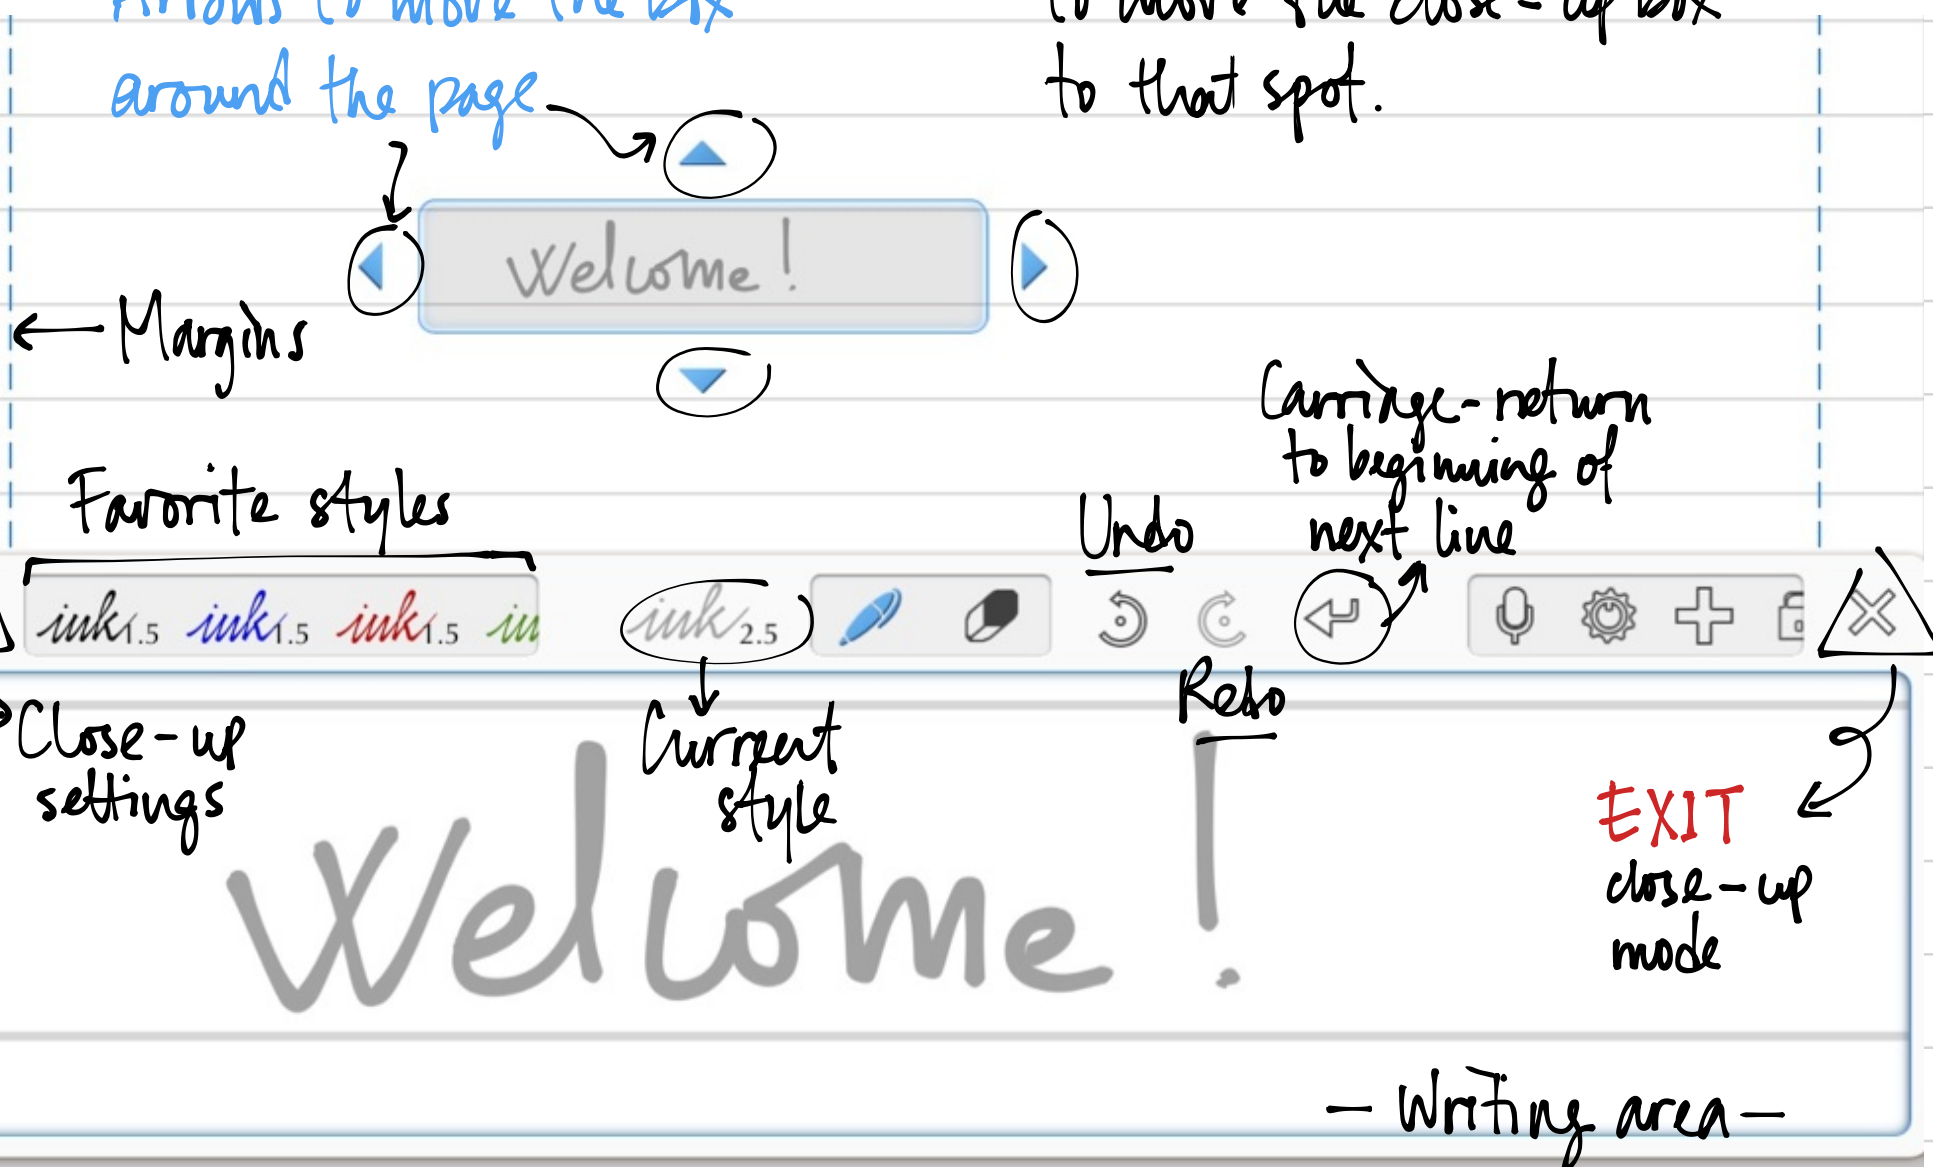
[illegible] around the page

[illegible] to that spot.

Welcome!

Margins

Carriage-return to beginning of next line

Favorite styles

Undo

ink 1.5 ink 1.5 ink 1.5 in

ink 2.5

Close-up settings

Current style

Redo

EXIT close-up mode

Welcome!

— Writing area —